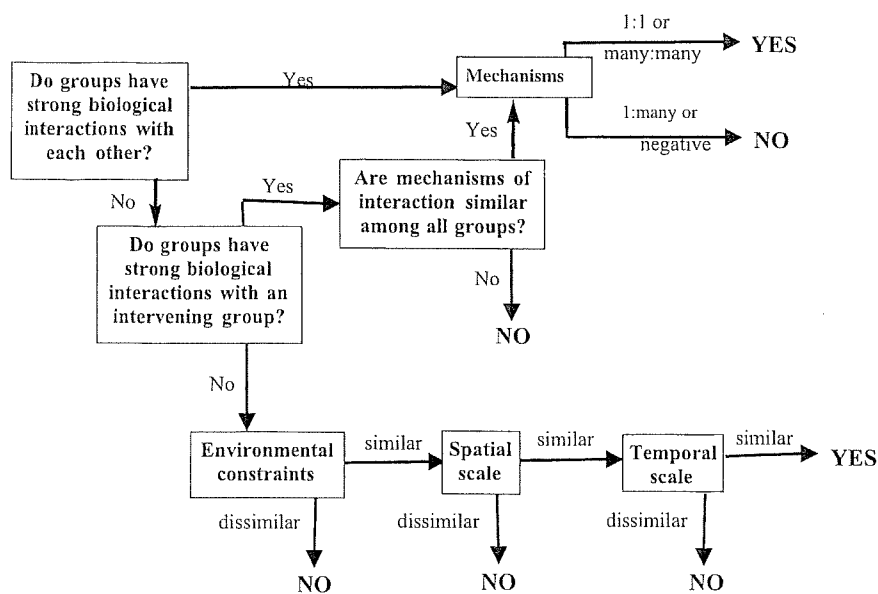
Do groups have strong biological interactions with each other?

Yes

Mechanisms

1:1 or many:many

YES

1:many or negative

NO

Yes

No

Yes

Are mechanisms of interaction similar among all groups?

Do groups have strong biological interactions with an intervening group?

No

NO

No

Environmental constraints

similar

Spatial scale

similar

Temporal scale

similar

YES

dissimilar

dissimilar

dissimilar

NO

NO

NO